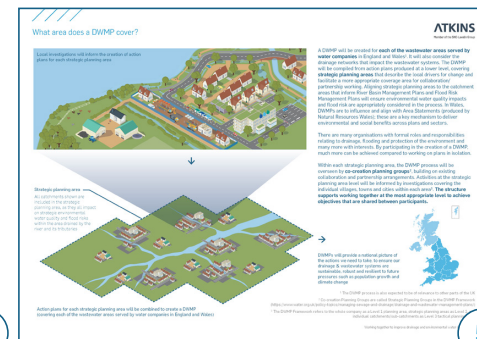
What area does a DWMP cover?

ATKINS
Member of the SNC-Lavalin Group

Local investigations will inform the creation of action plans for each strategic planning area

A DWMP will be created for each of the wastewater areas served by water companies in England and Wales¹. It will also consider the drainage networks that impact the wastewater systems. The DWMP will be compiled from action plans produced at a lower level, covering strategic planning areas that describe the local drivers for change and facilitate a more appropriate coverage area for collaboration/ partnership working. Aligning strategic planning areas to the catchment areas that inform River Basin Management Plans and Flood Risk Management Plans will ensure environmental water quality impacts and flood risk are appropriately considered in the process. In Wales, DWMPs are to influence and align with Area Statements (produced by Natural Resources Wales); these are a key mechanism to deliver environmental and social benefits across plans and sectors.

There are many organisations with formal roles and responsibilities relating to drainage, flooding and protection of the environment and many more with interests. By participating in the creation of a DWMP much more can be achieved compared to working on plans in isolation.

With each strategic planning area, the DWMP process will be overseen by co-creation planning groups², building on existing collaboration and partnership arrangements. Activities at the strategic planning area level will be informed by investigations covering the individual villages, towns and cities within each area³. The structure supports working together at the most appropriate level to achieve objectives that are shared between participants.

Strategic planning area
All catchments shown are included in the strategic planning area, as they all impact on strategic environmental water quality and flood risks within the area draining to the river and its tributaries

DWMPs will provide a national picture of the actions we need to take, to ensure our drainage & wastewater systems are sustainable, robust and resilient to future pressures such as population growth and climate change

Action plans for each strategic planning area will be combined to create a DWMP (covering each of the wastewater areas served by water companies in England and Wales)

¹ The DWMP process is also expected to be of relevance to other parts of the UK
² Co-creation Planning Groups are called Strategic Planning Groups in the DWMP Framework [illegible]
³ The DWMP Framework refers to the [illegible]

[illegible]